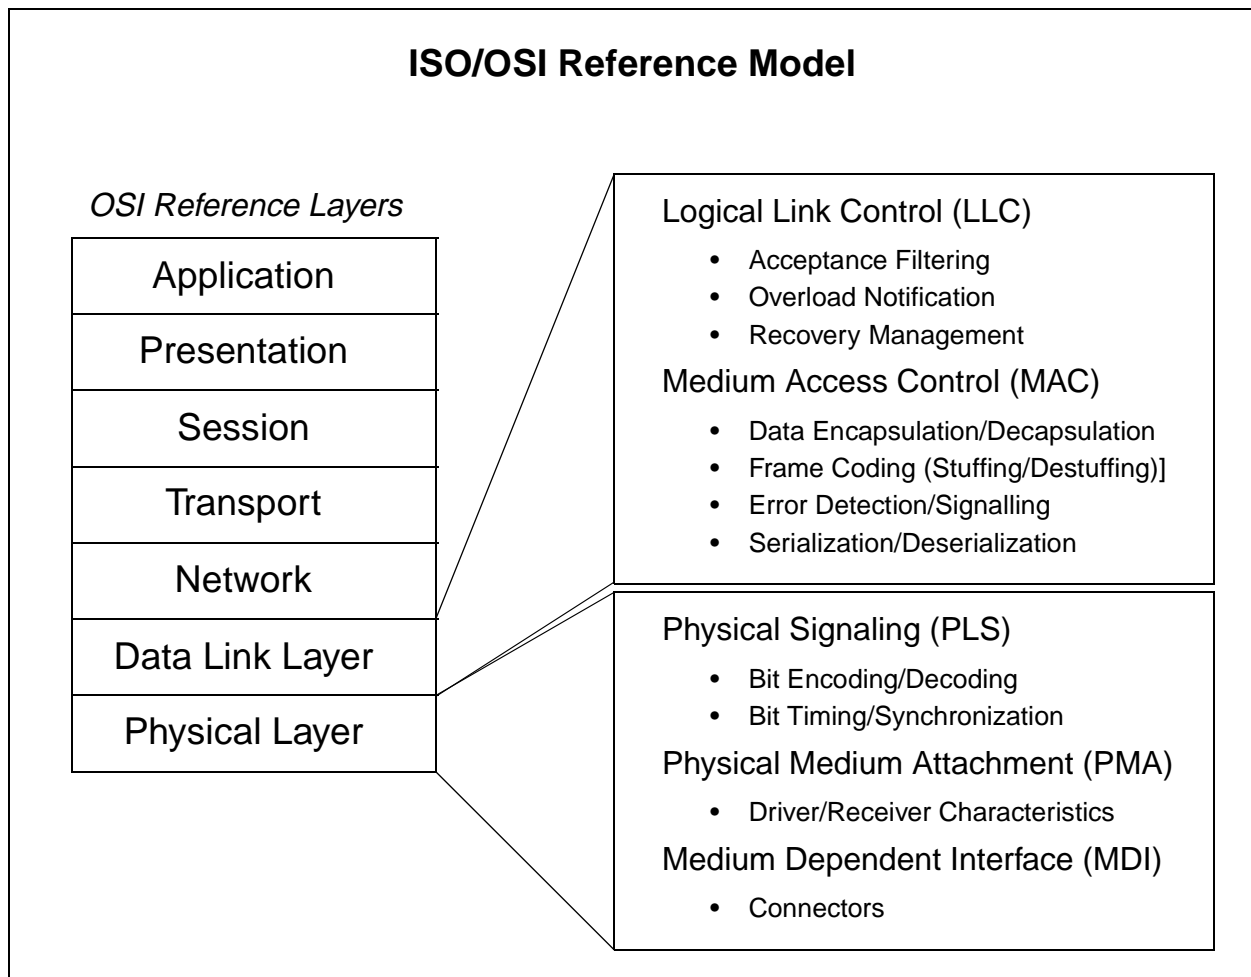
ISO/OSI Reference Model

*OSI Reference Layers*

Application
Presentation
Session
Transport
Network
Data Link Layer
Physical Layer

Logical Link Control (LLC)
- Acceptance Filtering
- Overload Notification
- Recovery Management

Medium Access Control (MAC)
- Data Encapsulation/Decapsulation
- Frame Coding (Stuffing/Destuffing)]
- Error Detection/Signalling
- Serialization/Deserialization

Physical Signaling (PLS)
- Bit Encoding/Decoding
- Bit Timing/Synchronization

Physical Medium Attachment (PMA)
- Driver/Receiver Characteristics

Medium Dependent Interface (MDI)
- Connectors